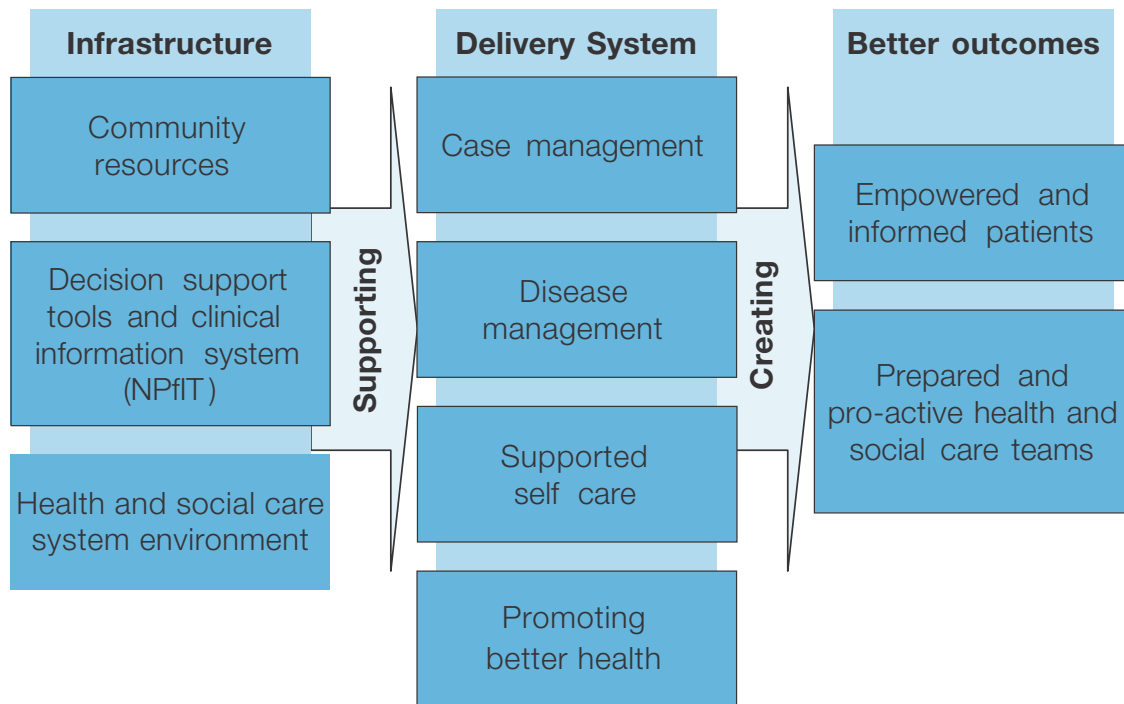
Infrastructure

Community resources

Decision support tools and clinical information system (NPfIT)

Health and social care system environment

Supporting

Delivery System

Case management

Disease management

Supported self care

Promoting better health

Creating

Better outcomes

Empowered and informed patients

Prepared and pro-active health and social care teams